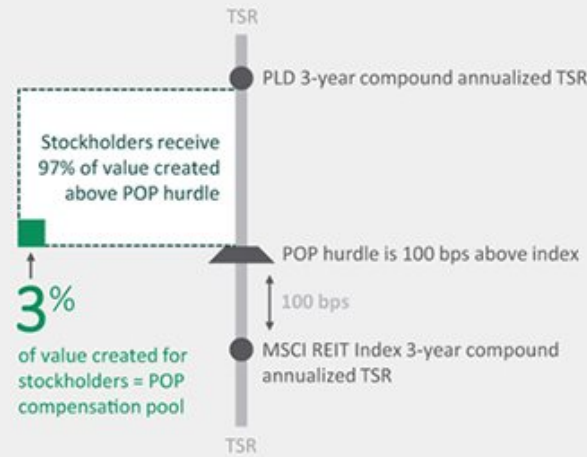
TSR

PLD 3-year compound annualized TSR

Stockholders receive 97% of value created above POP hurdle

POP hurdle is 100 bps above index

100 bps

3%

of value created for stockholders = POP compensation pool

MSCI REIT Index 3-year compound annualized TSR

TSR